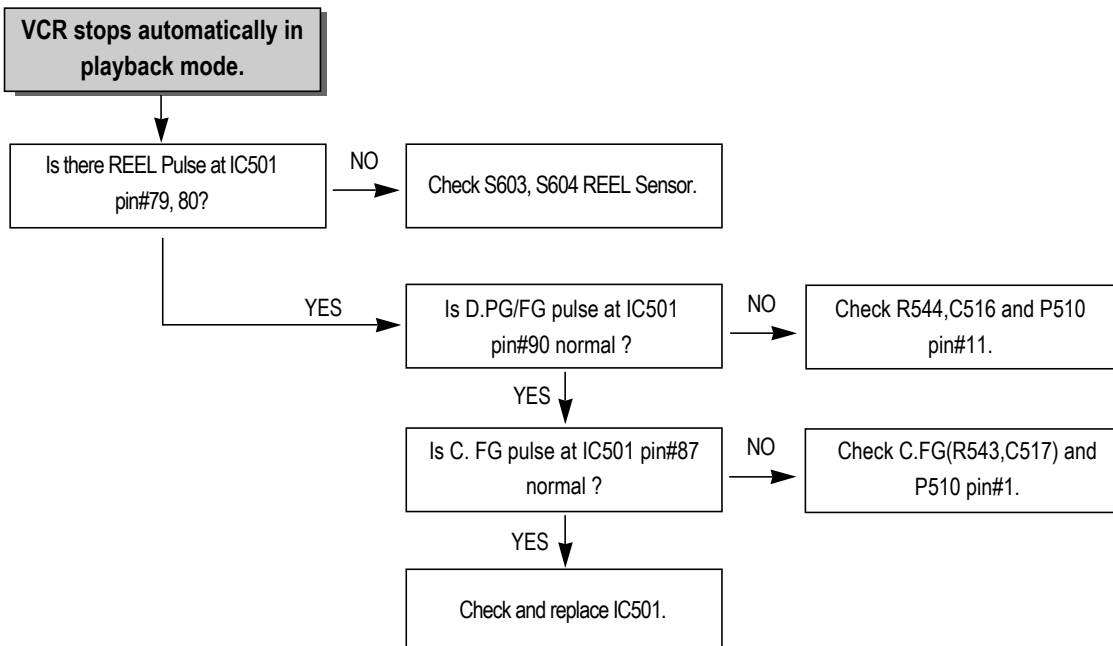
VCR stops automatically in playback mode.

Is there REEL Pulse at IC501 pin#79, 80?

NO

Check S603, S604 REEL Sensor.

YES

Is D.PG/FG pulse at IC501 pin#90 normal ?

NO

Check R544,C516 and P510 pin#11.

YES

Is C. FG pulse at IC501 pin#87 normal ?

NO

Check C.FG(R543,C517) and P510 pin#1.

YES

Check and replace IC501.